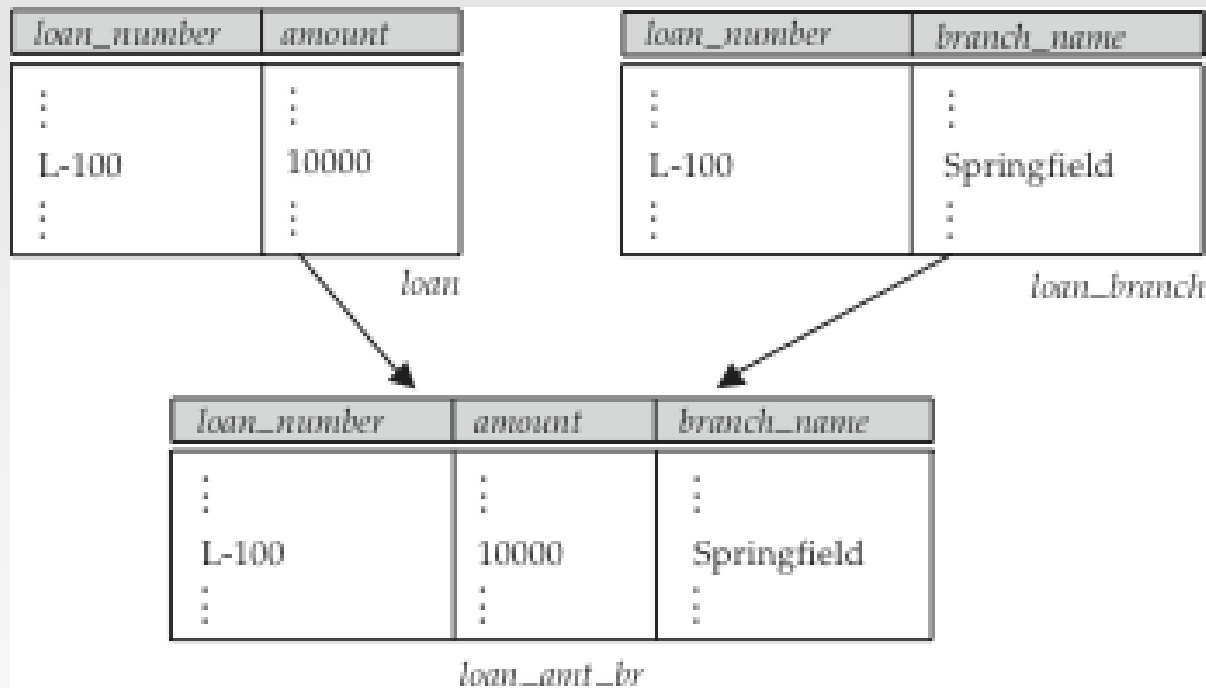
| loan_number | amount |
|---|---|
| ⋮ | ⋮ |
| L-100 | 10000 |
| ⋮ | ⋮ |

loan

| loan_number | branch_name |
|---|---|
| ⋮ | ⋮ |
| L-100 | Springfield |
| ⋮ | ⋮ |

loan_branch

| loan_number | amount | branch_name |
|---|---|---|
| ⋮ | ⋮ | ⋮ |
| L-100 | 10000 | Springfield |
| ⋮ | ⋮ | ⋮ |

loan_amt_br